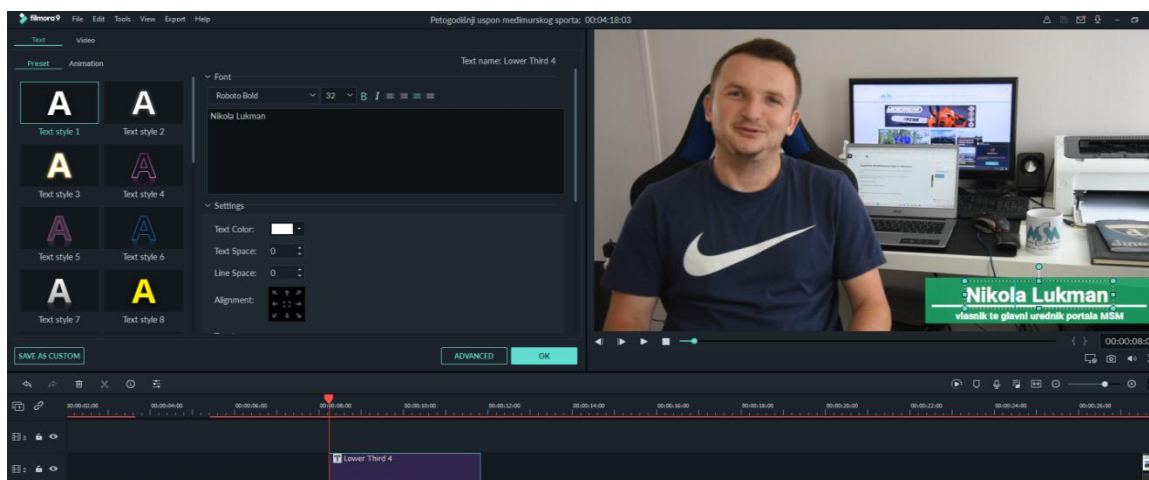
filmora9 File Edit Tools View Export Help

Petogodišnji uspon međimurskog sporta: 00:04:18:03

Text Video

Preset Animation

Text name: Lower Third 4

A Text style 1
A Text style 2
A Text style 3
A Text style 4
A Text style 5
A Text style 6
A Text style 7
A Text style 8

Font

Roboto Bold 32 B I

Nikola Lukman

Settings

Text Color:

Text Space: 0

Line Space: 0

Alignment:

SAVE AS CUSTOM

ADVANCED OK

Nikola Lukman
vlasnik te glavni urednik portala MSM

00:00:08:0

00:00:02:00 00:00:04:00 00:00:06:00 00:00:08:00 00:00:10:00 00:00:12:00 00:00:14:00 00:00:16:00 00:00:18:00 00:00:20:00 00:00:22:00 00:00:24:00 00:00:26:00

3

2

Lower Third 4